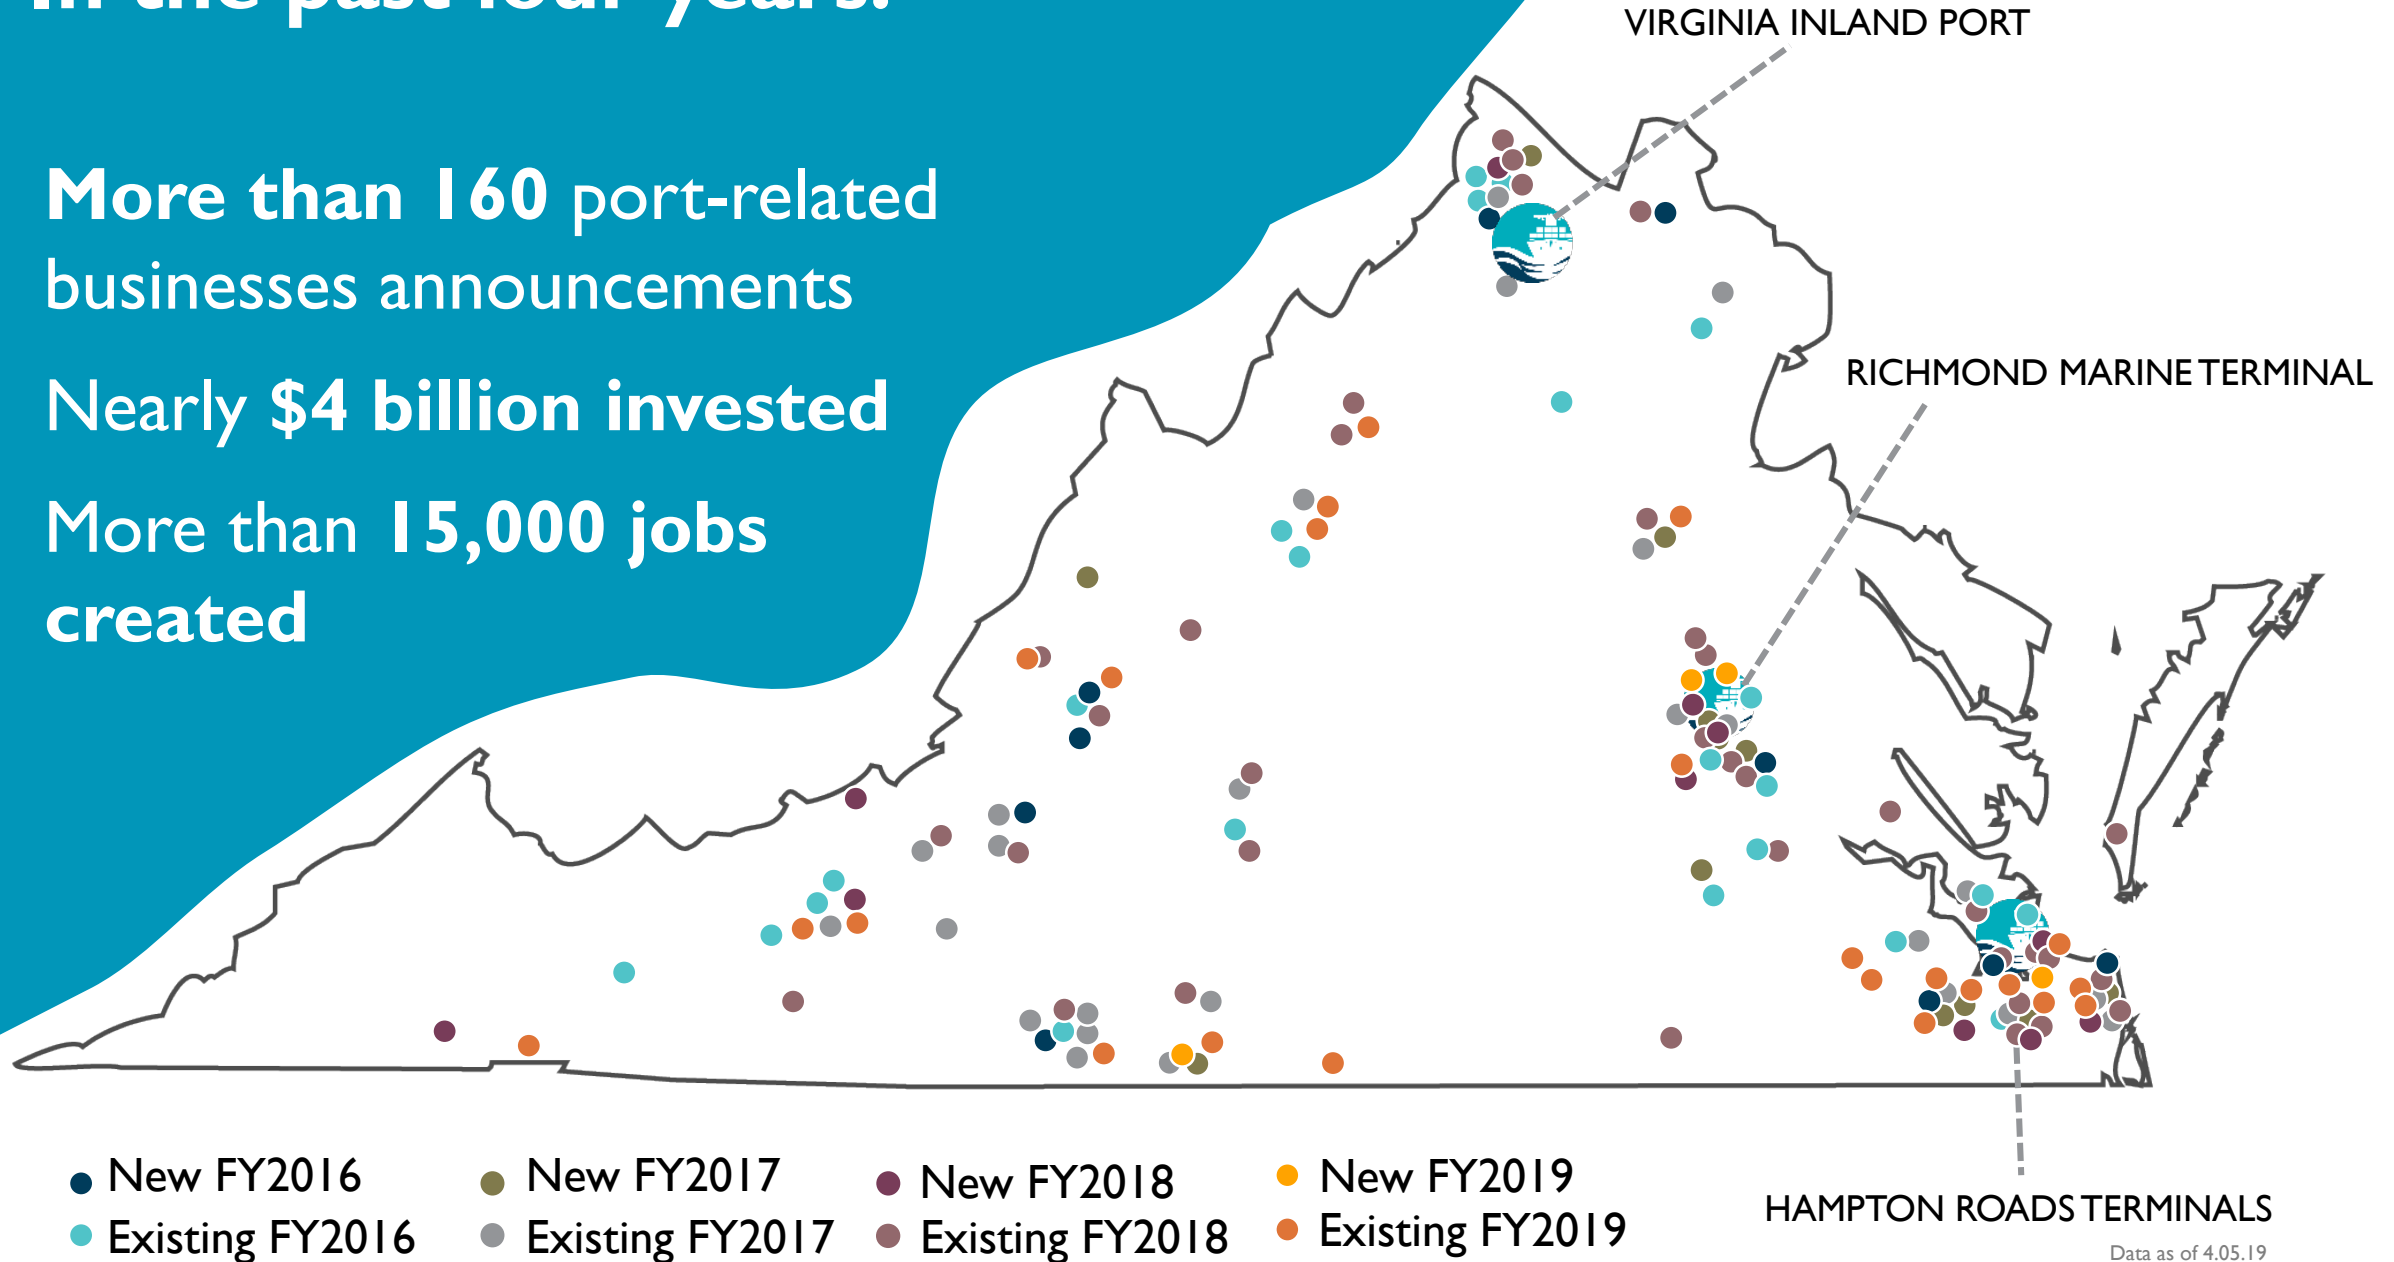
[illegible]

More than 160 port-related businesses announcements

Nearly $4 billion invested

More than 15,000 jobs created

VIRGINIA INLAND PORT

RICHMOND MARINE TERMINAL

HAMPTON ROADS TERMINALS

New FY2016
Existing FY2016
New FY2017
Existing FY2017
New FY2018
Existing FY2018
New FY2019
Existing FY2019

Data as of 4.05.19